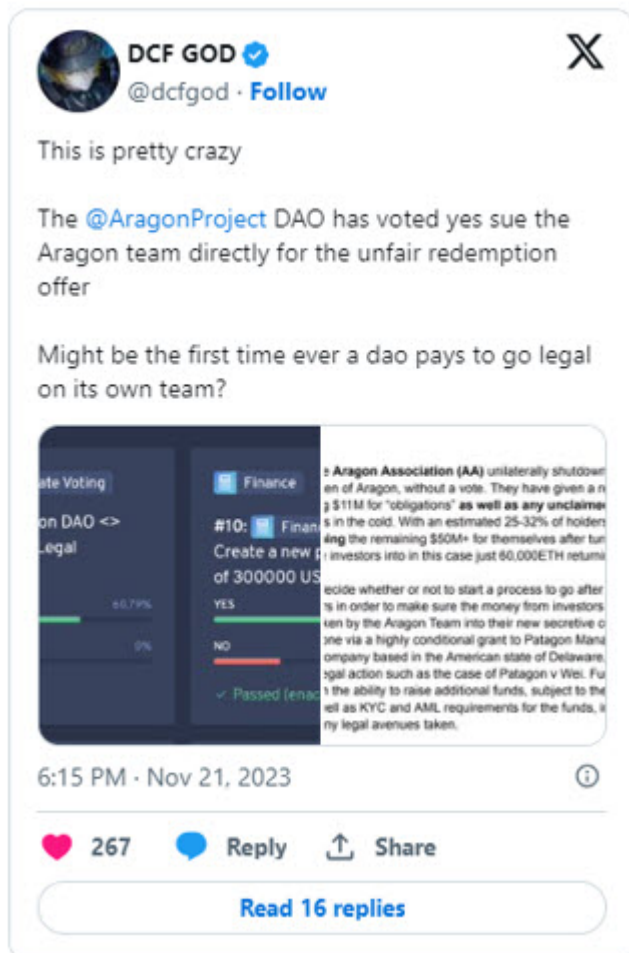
DCF GOD
@dcfgod · Follow

This is pretty crazy

The @AragonProject DAO has voted yes sue the Aragon team directly for the unfair redemption offer

Might be the first time ever a dao pays to go legal on its own team?

ate Voting
on DAO <>
Legal
60.79%
0%

Finance
#10: Finan
Create a new p
of 300000 US
YES
NO
✓ Passed (enac

e Aragon Association (AA) unilaterally shutdown
en of Aragon, without a vote. They have given a r
g $11M for "obligations" as well as any unclaime
s in the cold. With an estimated 25-32% of holders
ing the remaining $50M+ for themselves after tu
investors into in this case just 60,000ETH returni

ecide whether or not to start a process to go after
s in order to make sure the money from investors
ken by the Aragon Team into their new secretive c
one via a highly conditional grant to Patagon Mana
ompany based in the American state of Delaware,
gal action such as the case of Patagon v Wei. Fu
n the ability to raise additional funds, subject to the
ell as KYC and AML requirements for the funds, i
ny legal avenues taken.

6:15 PM · Nov 21, 2023

267 Reply Share

Read 16 replies